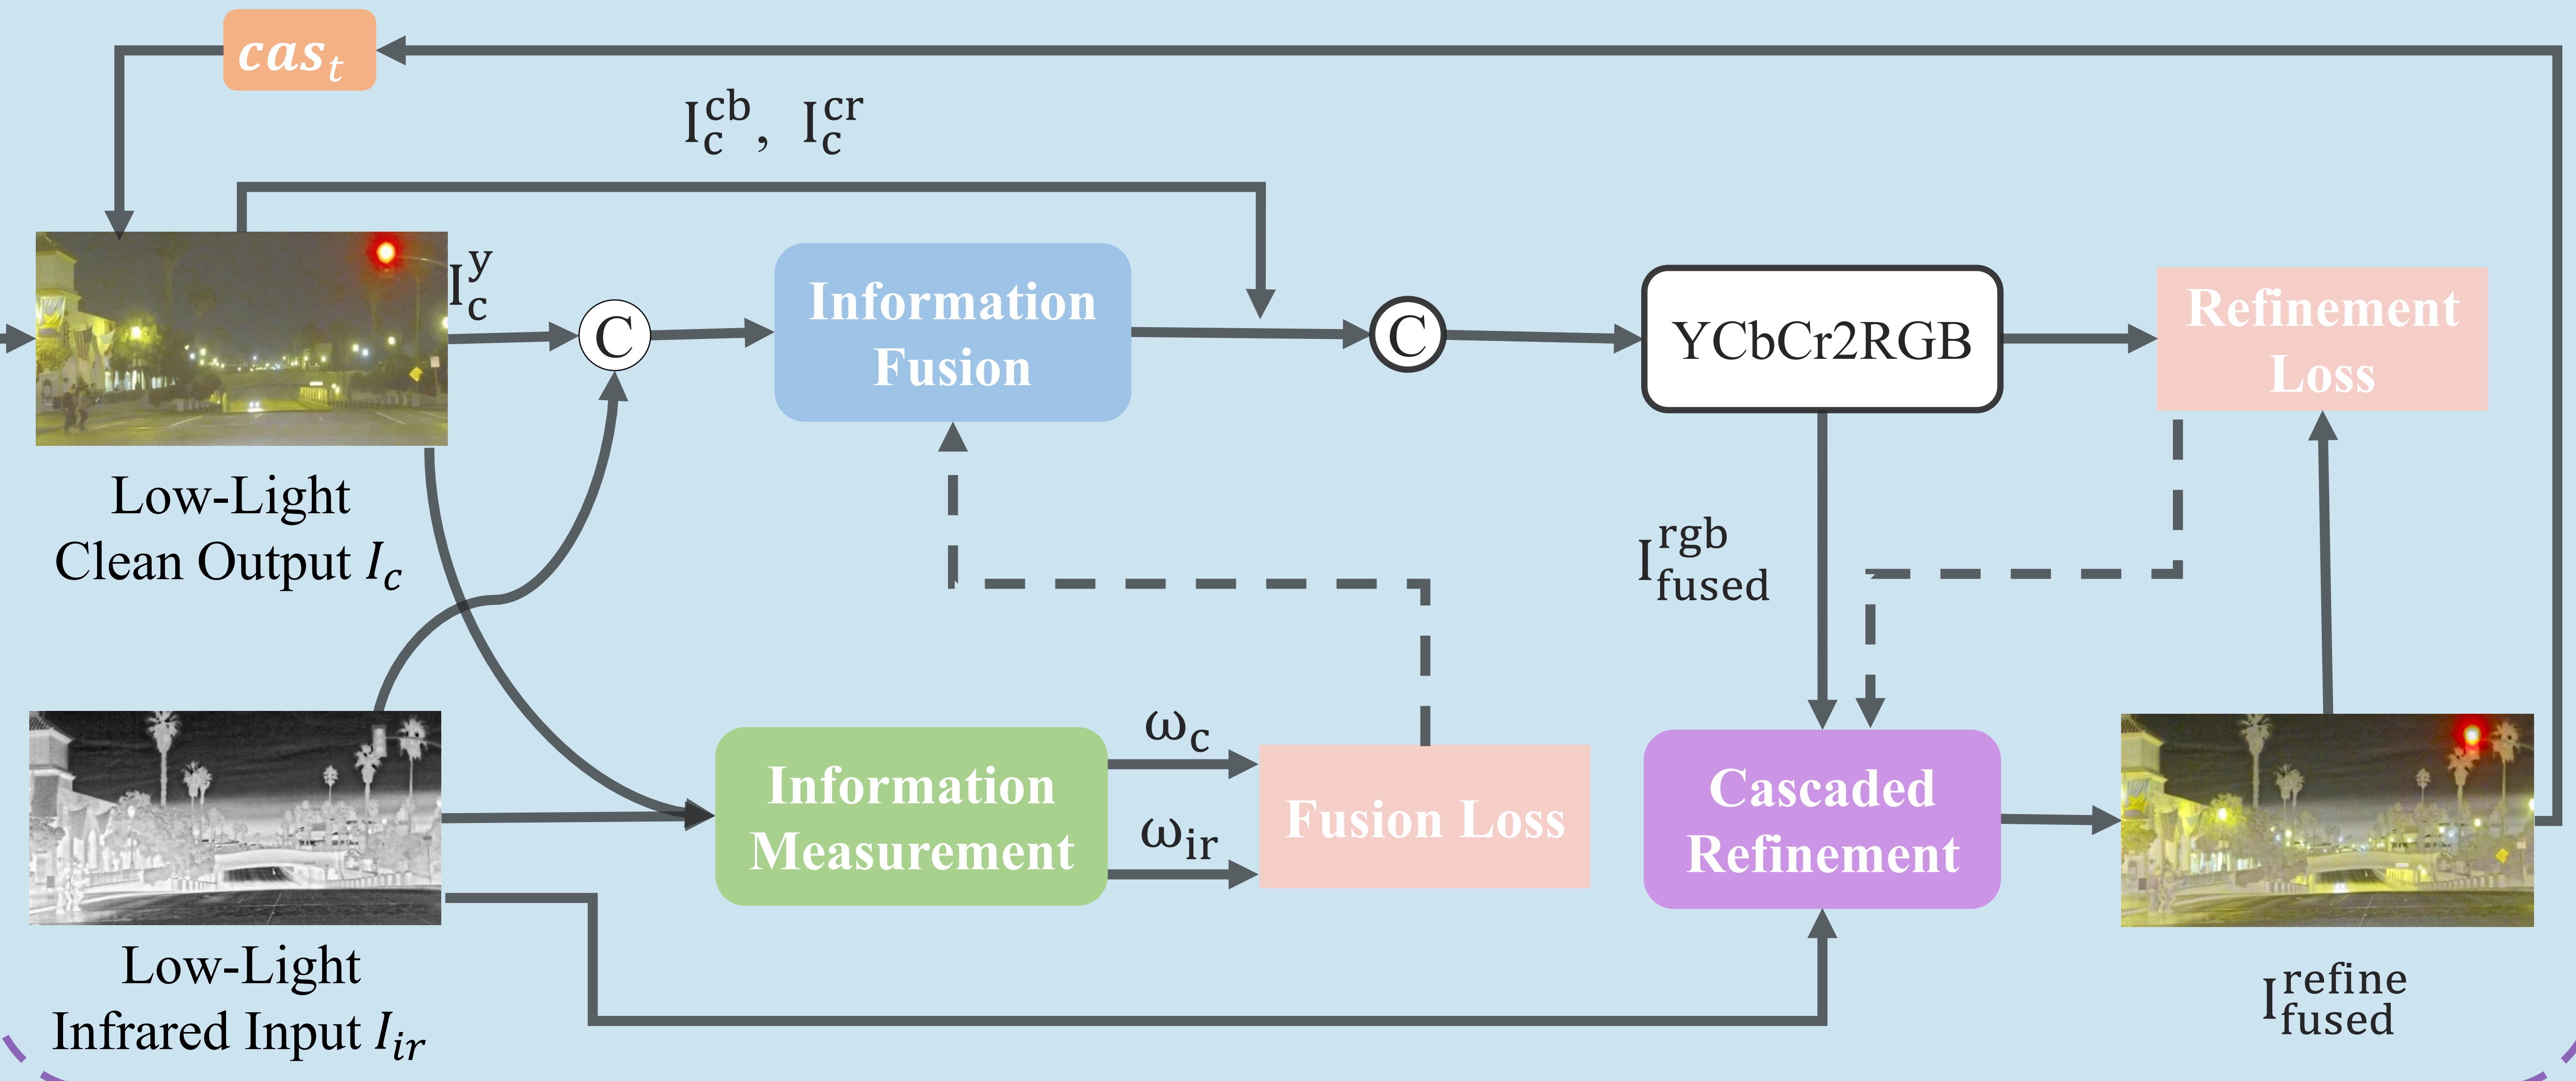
$cas_t$

$I_c^{cb}$, $I_c^{cr}$

$I_c^y$

C

Information Fusion

C

YCbCr2RGB

Refinement Loss

Low-Light Clean Output $I_c$

$I_{fused}^{rgb}$

$\omega_c$

$\omega_{ir}$

Information Measurement

Fusion Loss

Cascaded Refinement

Low-Light Infrared Input $I_{ir}$

$I_{fused}^{refine}$